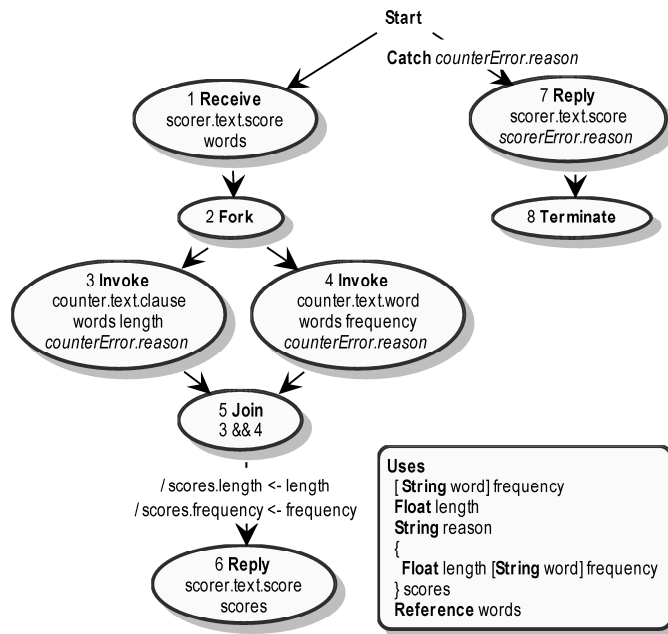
Start

Catch counterError.reason

1 Receive
scorer.text.score
words

7 Reply
scorer.text.score
scorerError.reason

8 Terminate

2 Fork

3 Invoke
counter.text.clause
words length
counterError.reason

4 Invoke
counter.text.word
words frequency
counterError.reason

5 Join
3 && 4

/ scores.length <- length
/ scores.frequency <- frequency

6 Reply
scorer.text.score
scores

Uses
[ String word] frequency
Float length
String reason
{
Float length [String word] frequency
} scores
Reference words